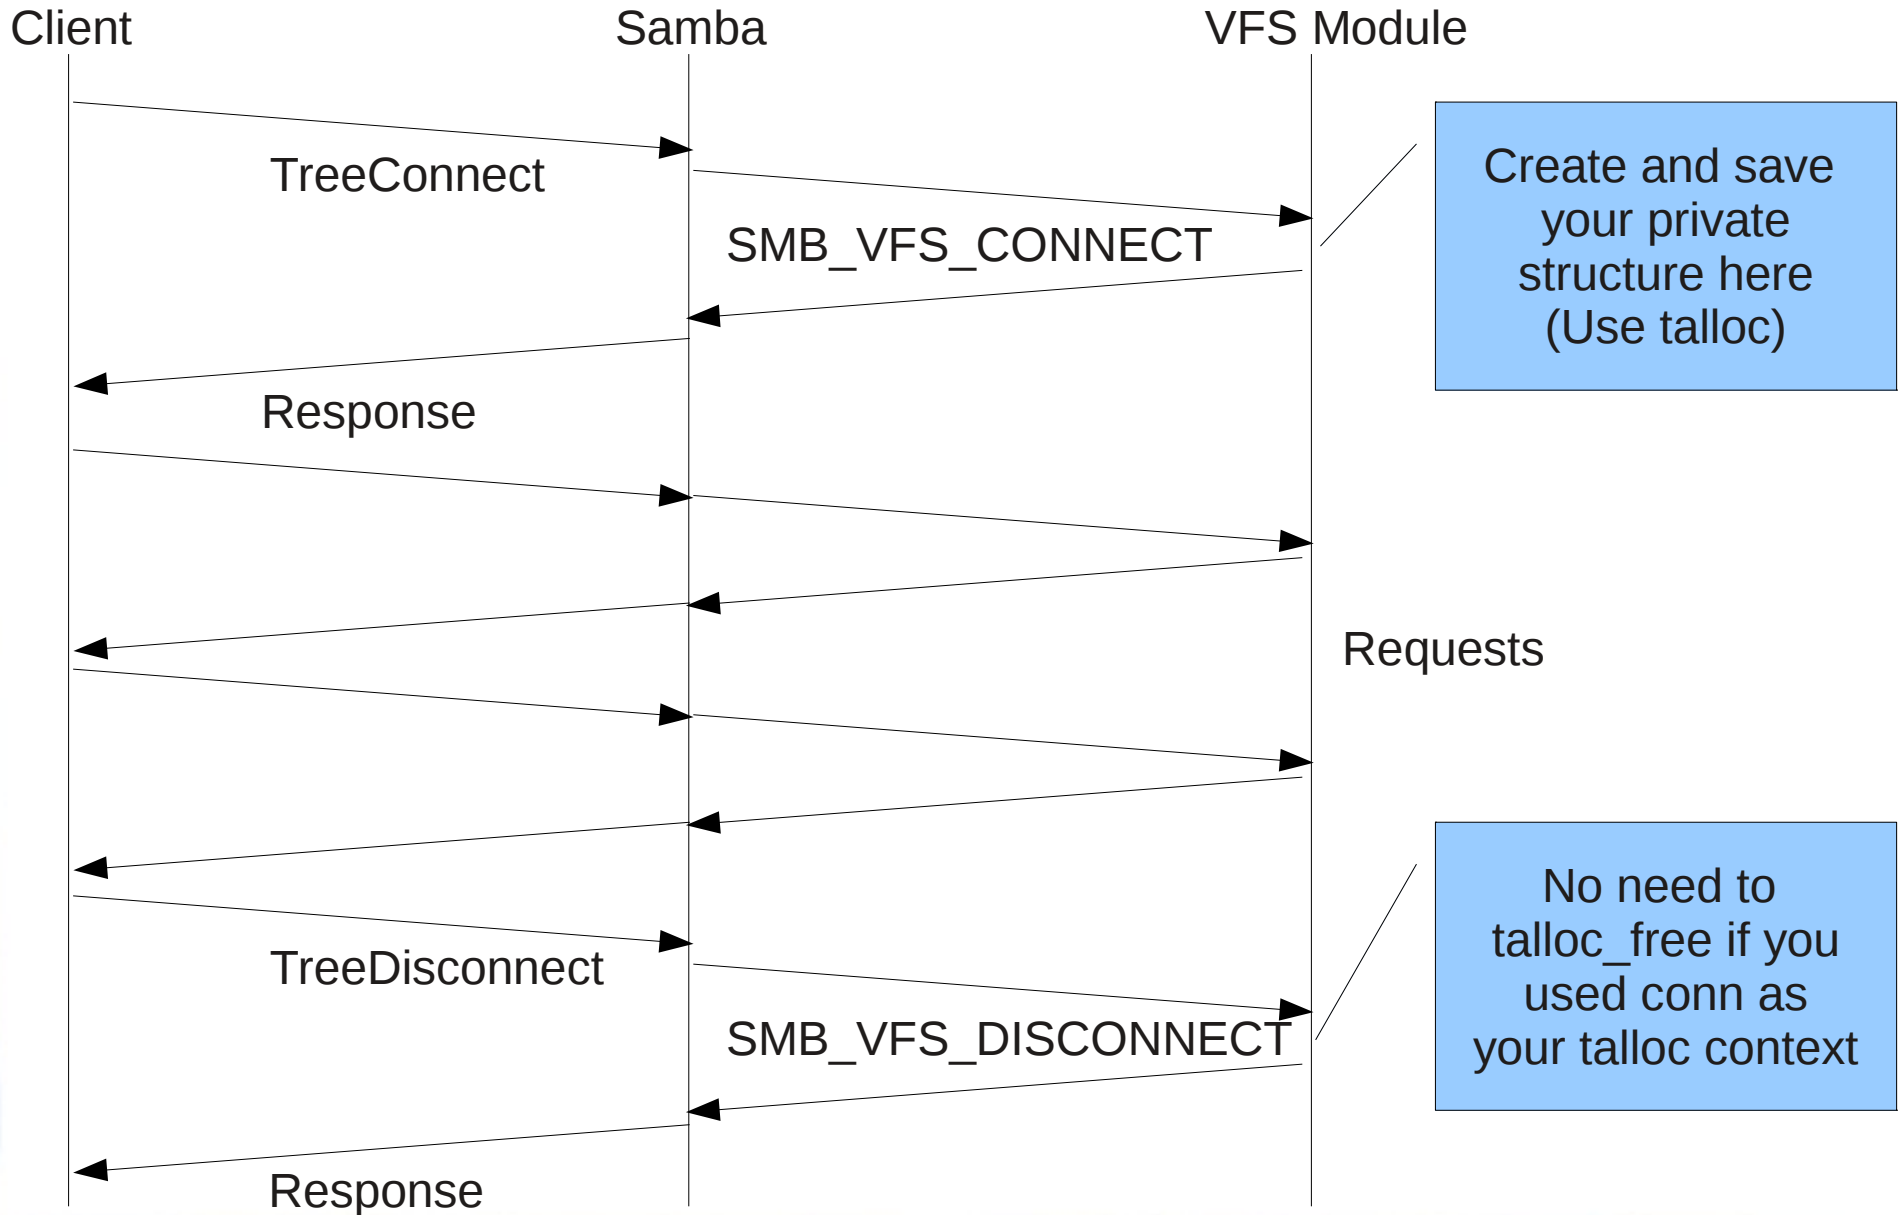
Client

Samba

VFS Module

Create and save your private structure here (Use talloc)

TreeConnect

SMB_VFS_CONNECT

Response

Requests

No need to talloc_free if you used conn as your talloc context

TreeDisconnect

SMB_VFS_DISCONNECT

Response